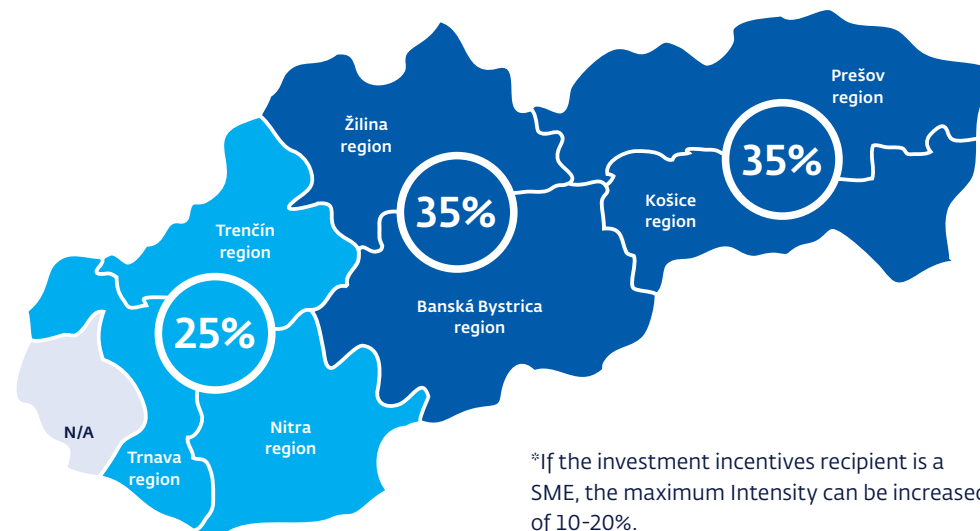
Žilina region

35%

Prešov region

35%

Košice region

Trenčín region

Banská Bystrica region

25%

N/A

Nitra region

Trnava region

*If the investment incentives recipient is a SME, the maximum Intensity can be increase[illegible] of 10-20%.